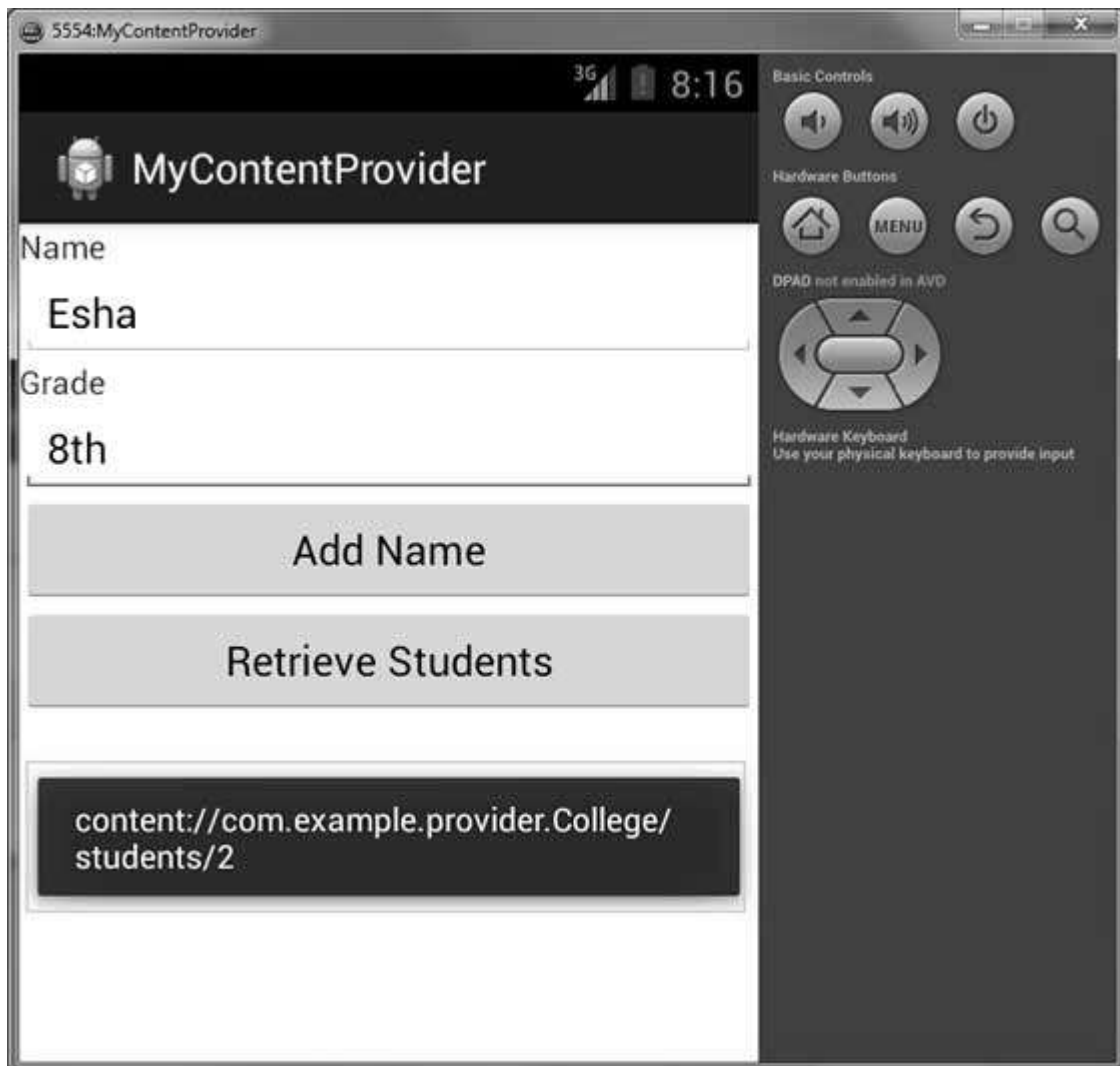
5554:MyContentProvider

3G 8:16

MyContentProvider

Name

Esha

Grade

8th

Add Name

Retrieve Students

content://com.example.provider.College/students/2

Basic Controls

Hardware Buttons

MENU

DPAD not enabled in AVD

Hardware Keyboard
Use your physical keyboard to provide input